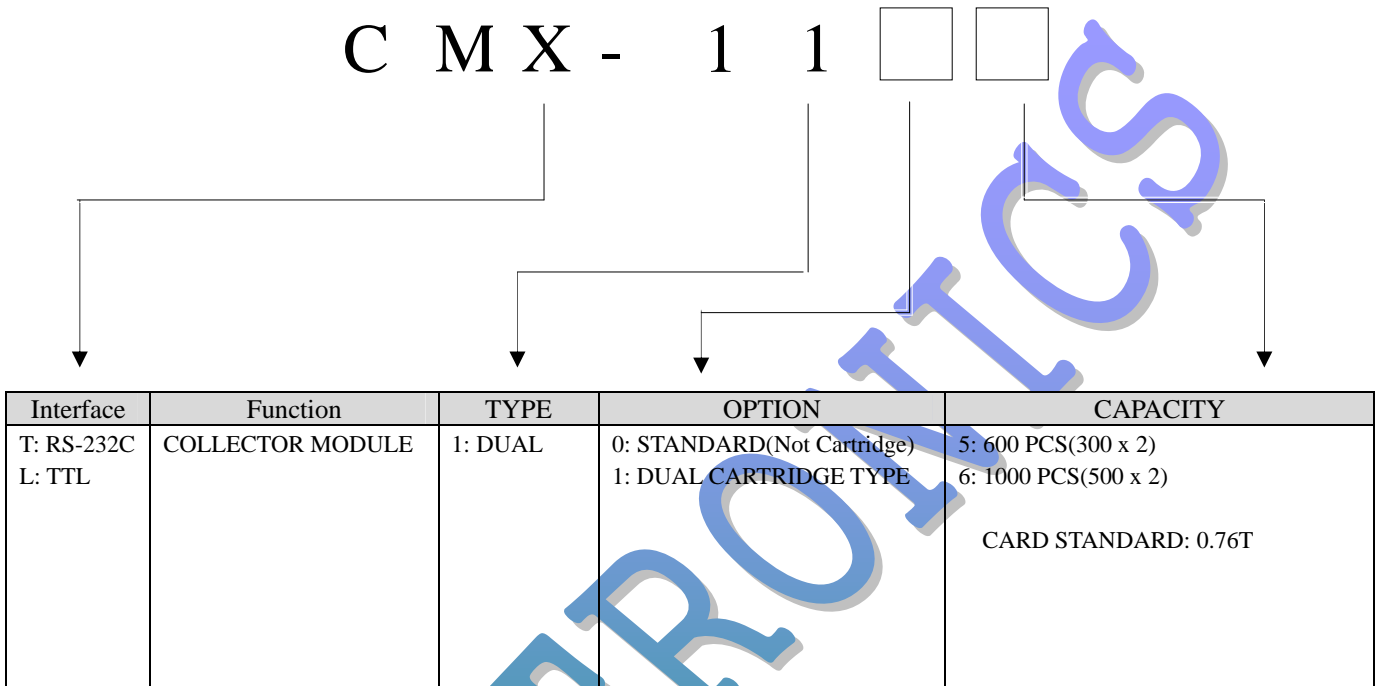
C M X - 1 1

| Interface | Function | TYPE | OPTION | CAPACITY |
|---|---|---|---|---|
| T: RS-232C<br>L: TTL | COLLECTOR MODULE | 1: DUAL | 0: STANDARD(Not Cartridge)<br>1: DUAL CARTRIDGE TYPE | 5: 600 PCS(300 x 2)<br>6: 1000 PCS(500 x 2)<br><br>CARD STANDARD: 0.76T |

RONICS